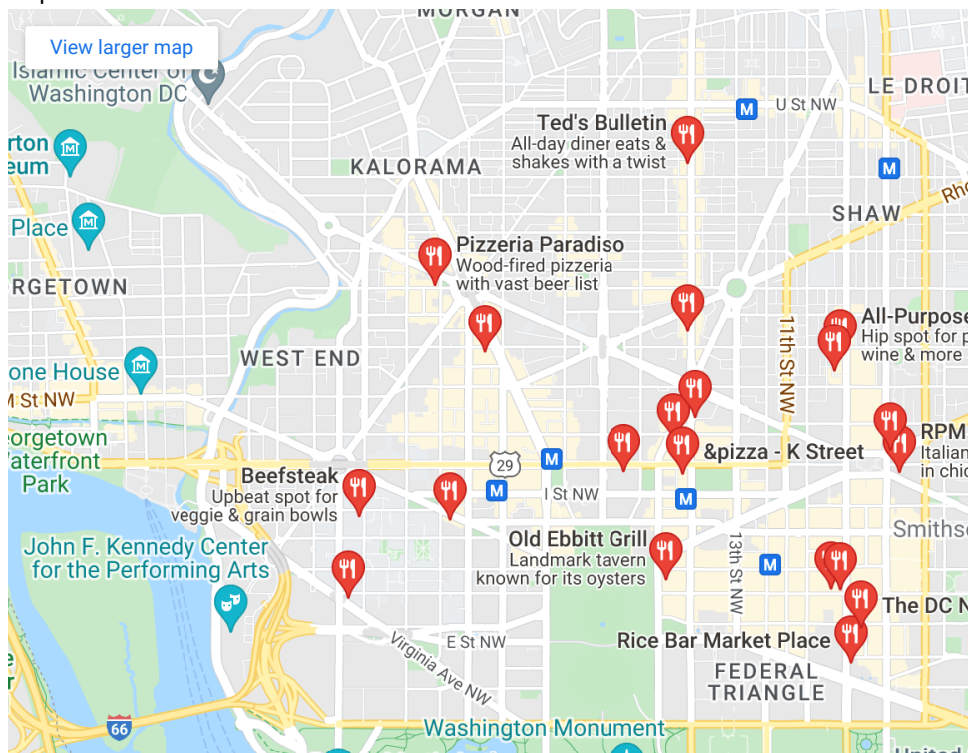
View larger map
MORGAN
Islamic Center of Washington DC
LE DROIT
U St NW
Ted's Bulletin
All-day diner eats & shakes with a twist
rton eum
KALORAMA
SHAW
Place
Pizzeria Paradiso
Wood-fired pizzeria with vast beer list
RGETOWN
All-Purpose
Hip spot for p wine & more
11th St NW
WEST END
one House
M St NW
RPM
Italian in chic
eorgetown Waterfront Park
&pizza - K Street
29
Beefsteak
Upbeat spot for veggie & grain bowls
I St NW
Smiths
Old Ebbitt Grill
Landmark tavern known for its oysters
John F. Kennedy Center for the Performing Arts
13th St NW
The DC N
E St NW
Rice Bar Market Place
Virginia Ave NW
FEDERAL TRIANGLE
66
Washington Monument